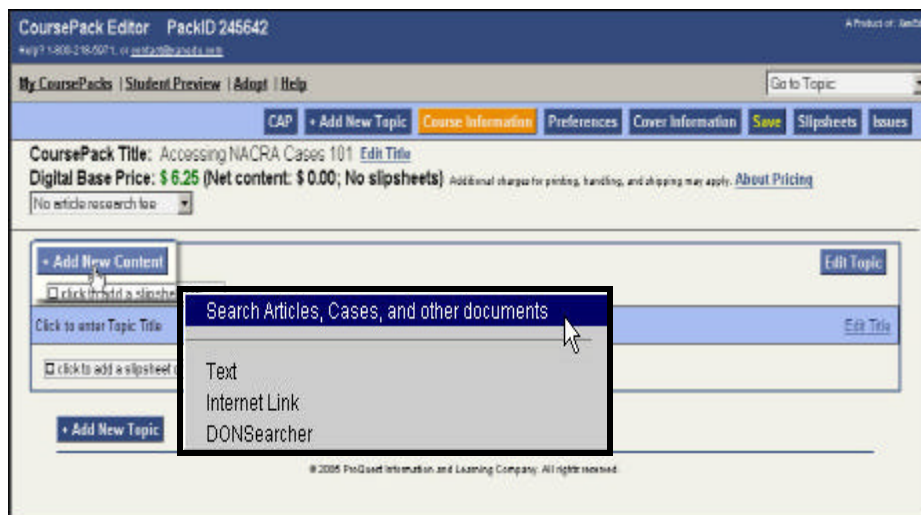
CoursePack Editor PackID 245642
Help? 1-800-218-5971, or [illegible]

A Product of: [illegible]

My CoursePacks | Student Preview | Adopt | Help

Go to Topic

CAP + Add New Topic Course Information Preferences Cover Information Save Slipsheets Issues

CoursePack Title: Accessing NACRA Cases 101 Edit Title
Digital Base Price: $ 6.25 (Net content: $ 0.00; No slipsheets) Additional charges for printing, handling, and shipping may apply. About Pricing

No article research fee

+ Add New Content

Edit Topic

click to add a slipsheet

Click to enter Topic Title

Edit Title

click to add a slipsheet

Search Articles, Cases, and other documents

Text
Internet Link
DONSearcher

+ Add New Topic

© 2005 ProQuest Information and Learning Company. All rights reserved.